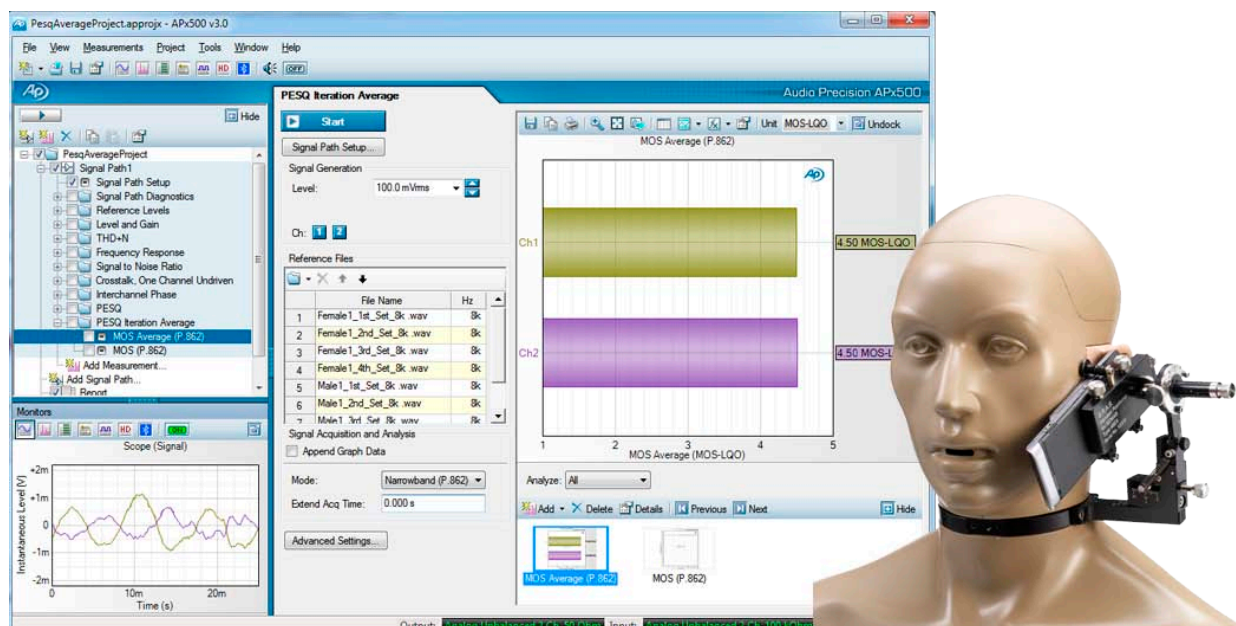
PesqAverageProject.approjx - APx500 v3.0

File View Measurements Project Tools Window Help

OFF

AP

Audio Precision APx500

Hide

PesqAverageProject
Signal Path1
Signal Path Setup
Signal Path Diagnostics
Reference Levels
Level and Gain
THD+N
Frequency Response
Signal to Noise Ratio
Crosstalk, One Channel Undriven
Interchannel Phase
PESQ
PESQ Iteration Average
MOS Average (P.862)
MOS (P.862)
Add Measurement...
Add Signal Path...
Report

Monitors

Scope (Signal)

+2m
+1m
0
-1m
-2m
Instantaneous Level (V)
0 10m 20m
Time (s)

PESQ Iteration Average

Start

Signal Path Setup...

Signal Generation

Level: 100.0 mVrms

Ch: 1 2

Reference Files

| | File Name | Hz |
|---|---|---|
| 1 | Female1_1st_Set_8k.wav | 8k |
| 2 | Female1_2nd_Set_8k.wav | 8k |
| 3 | Female1_3rd_Set_8k.wav | 8k |
| 4 | Female1_4th_Set_8k.wav | 8k |
| 5 | Male1_1st_Set_8k.wav | 8k |
| 6 | Male1_2nd_Set_8k.wav | 8k |
| 7 | Male1_3rd_Set_8k.wav | 8k |

Signal Acquisition and Analysis

Append Graph Data

Mode: Narrowband (P.862)

Extend Acq Time: 0.000 s

Advanced Settings...

Unit MOS-LQO Undock

MOS Average (P.862)

AP

Ch1
4.50 MOS-LQO

Ch2
4.50 MOS-L

1 2 3 4 5
MOS Average (MOS-LQO)

Analyze: All

Add Delete Details Previous Next Hide

MOS Average (P.862)
MOS (P.862)

Outputs: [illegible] Inputs: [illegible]